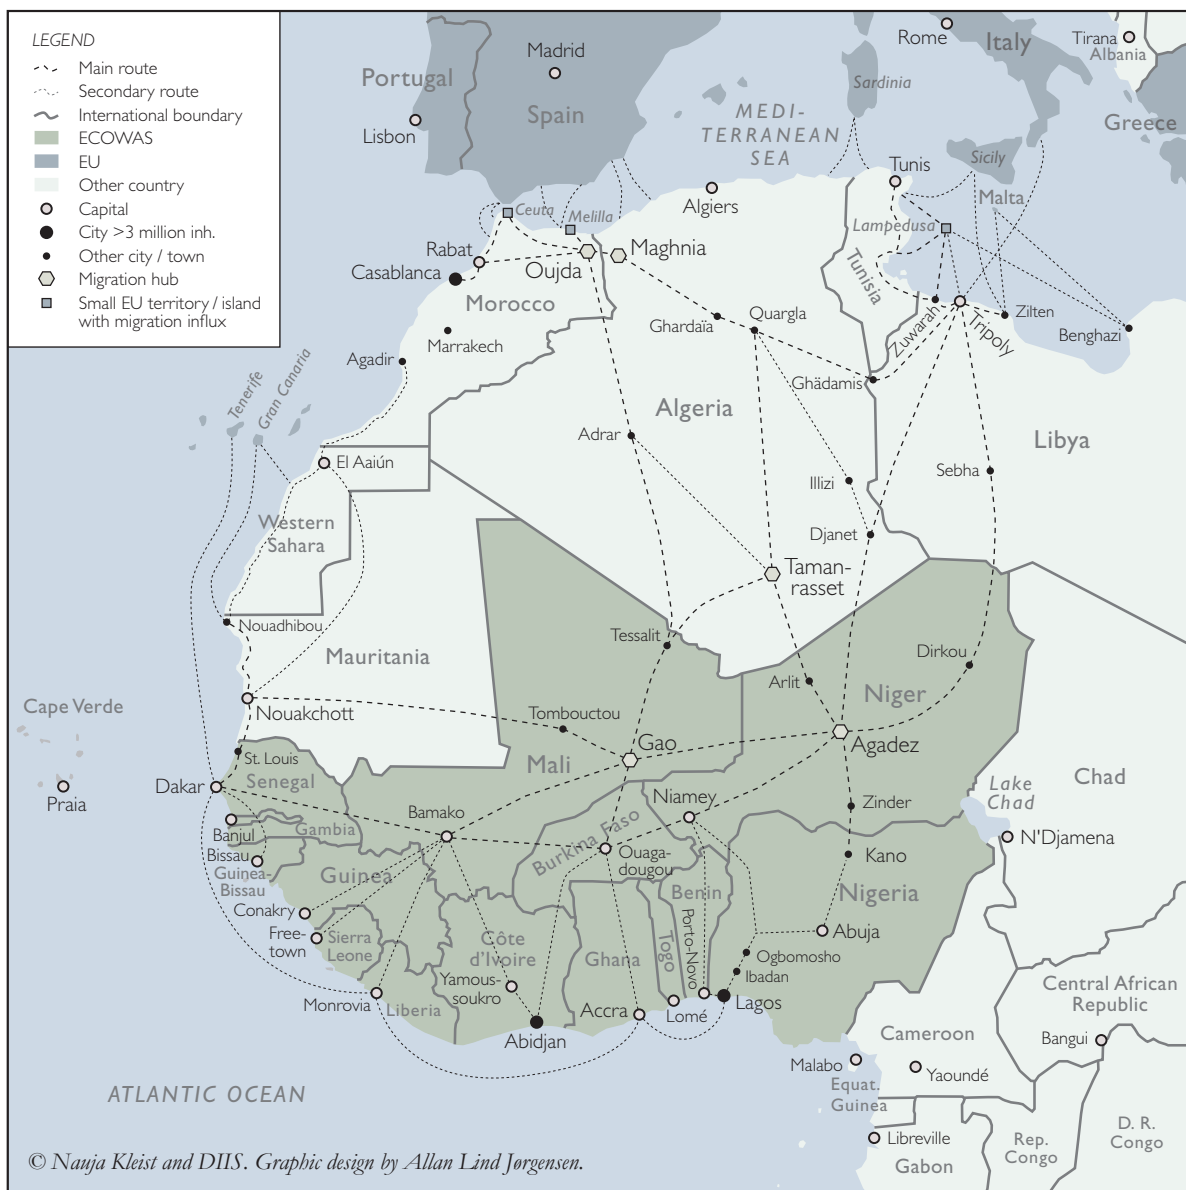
LEGEND
Main route
Secondary route
International boundary
ECOWAS
EU
Other country
Capital
City >3 million inh.
Other city / town
Migration hub
Small EU territory / island with migration influx

Portugal
Madrid
Spain
Lisbon
Rome
Italy
Tirana
Albania
Sardinia
MEDITERRANEAN SEA
Greece
Sicily
Tunis
Malta
Lampedusa
Ceuta
Melilla
Algiers
Rabat
Maghnia
Oujda
Casablanca
Morocco
Tunisia
Zuwarah
Tripoli
Zilten
Benghazi
Ghardaïa
Quargla
Marrakech
Agadir
Ghädamis
Tenerife
Gran Canaria
Algeria
Adrar
Libya
El Aaiún
Illizi
Sebha
Western Sahara
Djanet
Taman-rasset
Tessalit
Nouadhibou
Mauritania
Dirkou
Arlit
Niger
Cape Verde
Nouakchott
Tombouctou
Gao
Agadez
St. Louis
Mali
Senegal
Lake Chad
Chad
Dakar
Praia
Bamako
Niamey
Zinder
Gambia
Banjul
Burkina Faso
Bissau
Guinea-Bissau
Ouaga-dougou
N'Djamena
Guinea
Kano
Benin
Nigeria
Conakry
Porto-Novo
Free-town
Sierra Leone
Côte d'Ivoire
Togo
Abuja
Ghana
Ogbomosho
Ibadan
Yamous-soukro
Monrovia
Liberia
Accra
Lomé
Lagos
Central African Republic
Abidjan
Cameroon
Bangui
Malabo
Yaoundé
ATLANTIC OCEAN
Equat. Guinea
D. R. Congo
Libreville
Rep. Congo
Gabon
© Nauja Kleist and DIIS. Graphic design by Allan Lind Jørgensen.